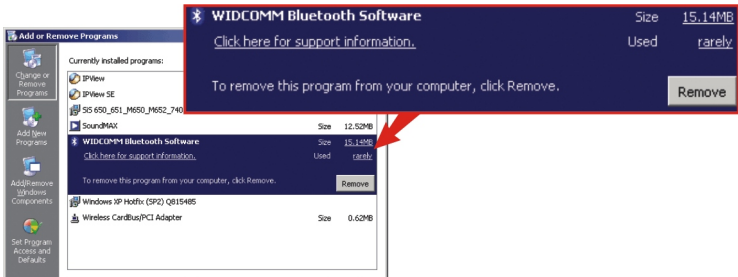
Add or Remove Programs

Change or Remove Programs

Add New Programs

Add/Remove Windows Components

Set Program Access and Defaults

Currently installed programs:

IPView

IPView SE

SiS 650_651_M650_M652_740

SoundMAX Size 12.52MB

WIDCOMM Bluetooth Software Size 15.14MB

Click here for support information. Used rarely

To remove this program from your computer, click Remove. Remove

Windows XP Hotfix (SP2) Q815485

Wireless CardBus/PCI Adapter Size 0.62MB

WIDCOMM Bluetooth Software Size 15.14MB

Click here for support information. Used rarely

To remove this program from your computer, click Remove. Remove